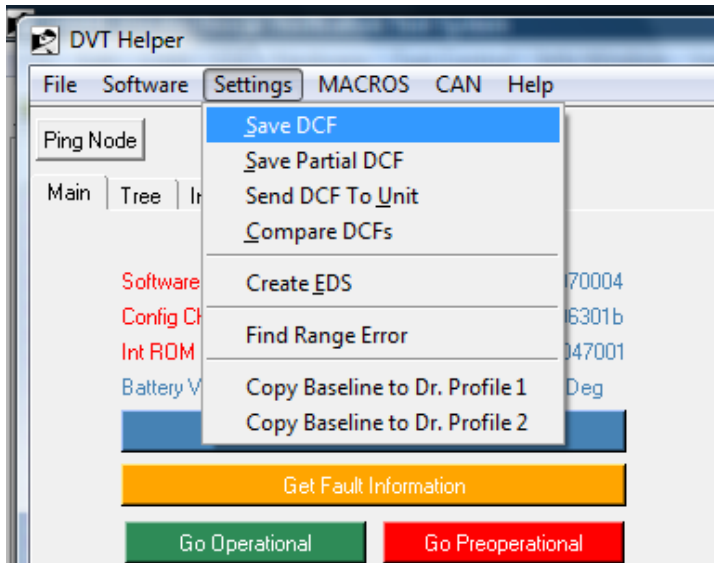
DVT Helper

File Software Settings MACROS CAN Help

Ping Node

Main Tree I

Save DCF
Save Partial DCF
Send DCF To Unit
Compare DCFs

Create EDS

Find Range Error

Copy Baseline to Dr. Profile 1
Copy Baseline to Dr. Profile 2

Software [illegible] 70004
Config C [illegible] 6301b
Int ROM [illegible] 047001
Battery V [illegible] Deg

Get Fault Information

Go Operational Go Preoperational